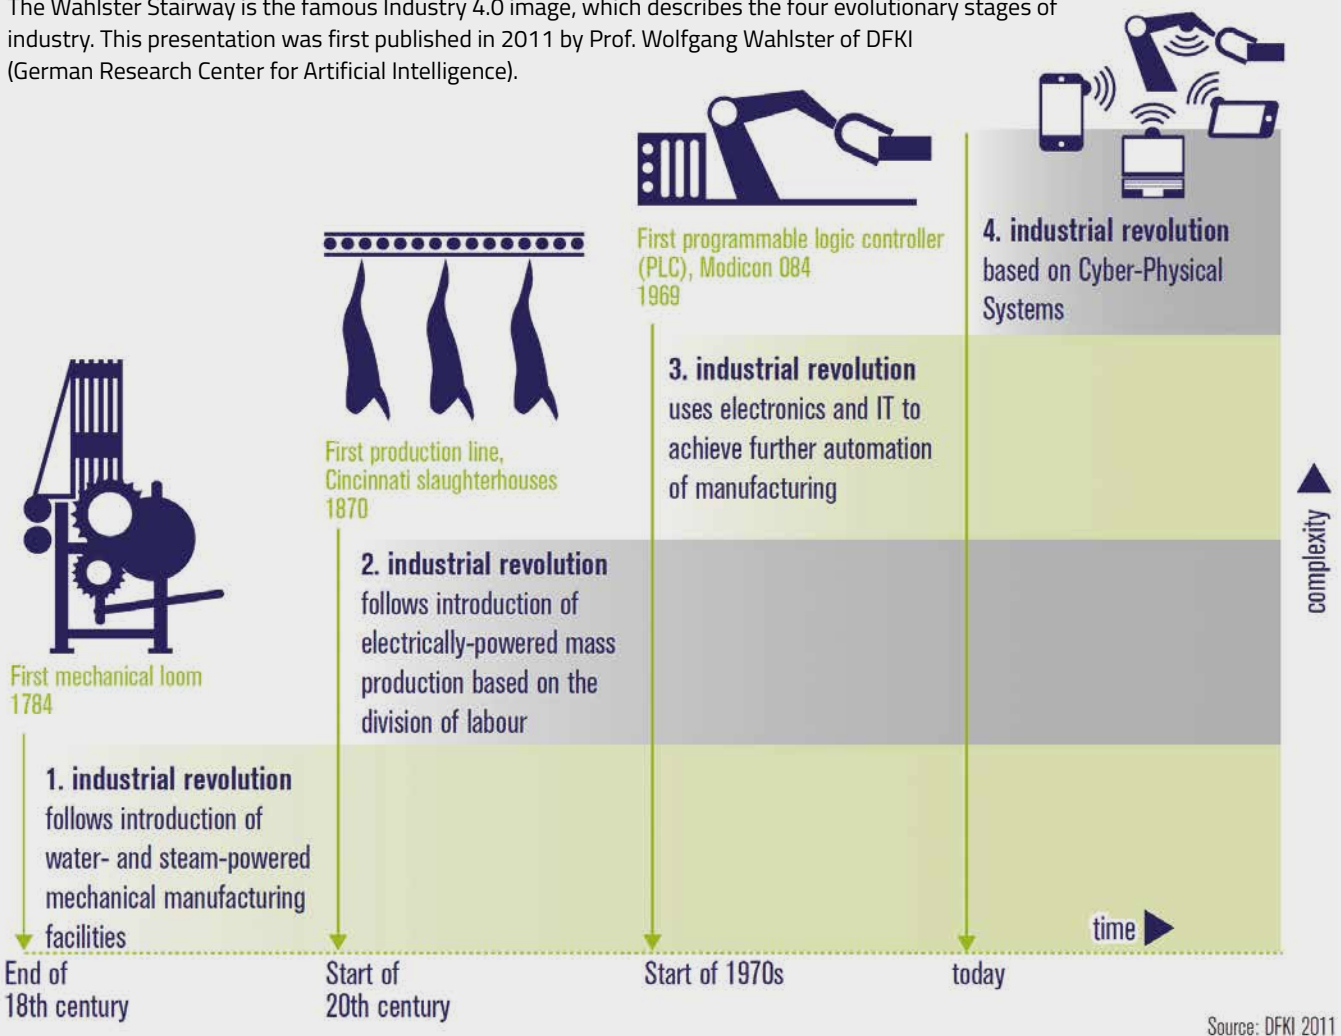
The Wahlster Stairway is the famous Industry 4.0 image, which describes the four evolutionary stages of industry. This presentation was first published in 2011 by Prof. Wolfgang Wahlster of DFKI (German Research Center for Artificial Intelligence).

First programmable logic controller (PLC), Modicon 084
1969

4. industrial revolution
based on Cyber-Physical Systems

First production line, Cincinnati slaughterhouses
1870

3. industrial revolution
uses electronics and IT to achieve further automation of manufacturing

2. industrial revolution
follows introduction of electrically-powered mass production based on the division of labour

First mechanical loom
1784

1. industrial revolution
follows introduction of water- and steam-powered mechanical manufacturing facilities

complexity

time

End of 18th century

Start of 20th century

Start of 1970s

today

Source: DFKI 2011